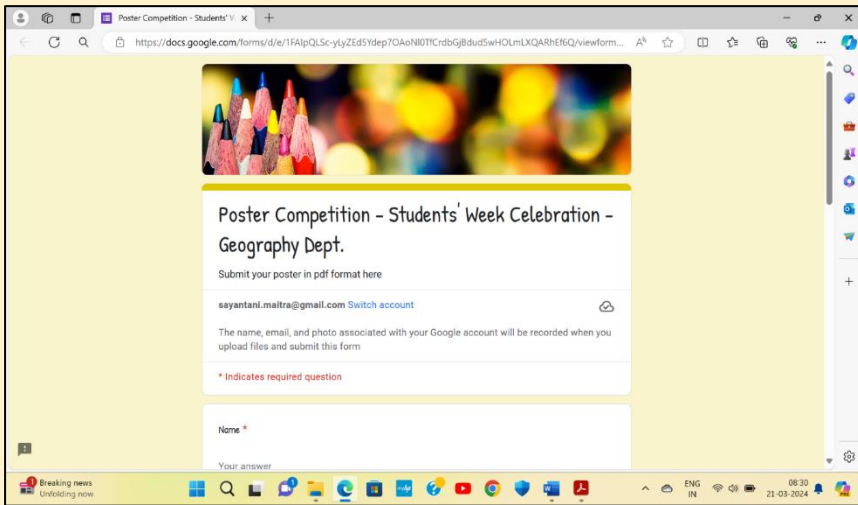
Poster Competition - Students' W ×

https://docs.google.com/forms/d/e/1FAIpQLSc-yLyZEd5Ydep7OAoNl0TfCrdbGjBdud5wHOLmLXQARhEf6Q/viewform...

Poster Competition - Students' Week Celebration - Geography Dept.

Submit your poster in pdf format here

sayantani.maitra@gmail.com Switch account

The name, email, and photo associated with your Google account will be recorded when you upload files and submit this form

* Indicates required question

Name *

Your answer

Breaking news
Unfolding now

ENG
IN

08:30
21-03-2024